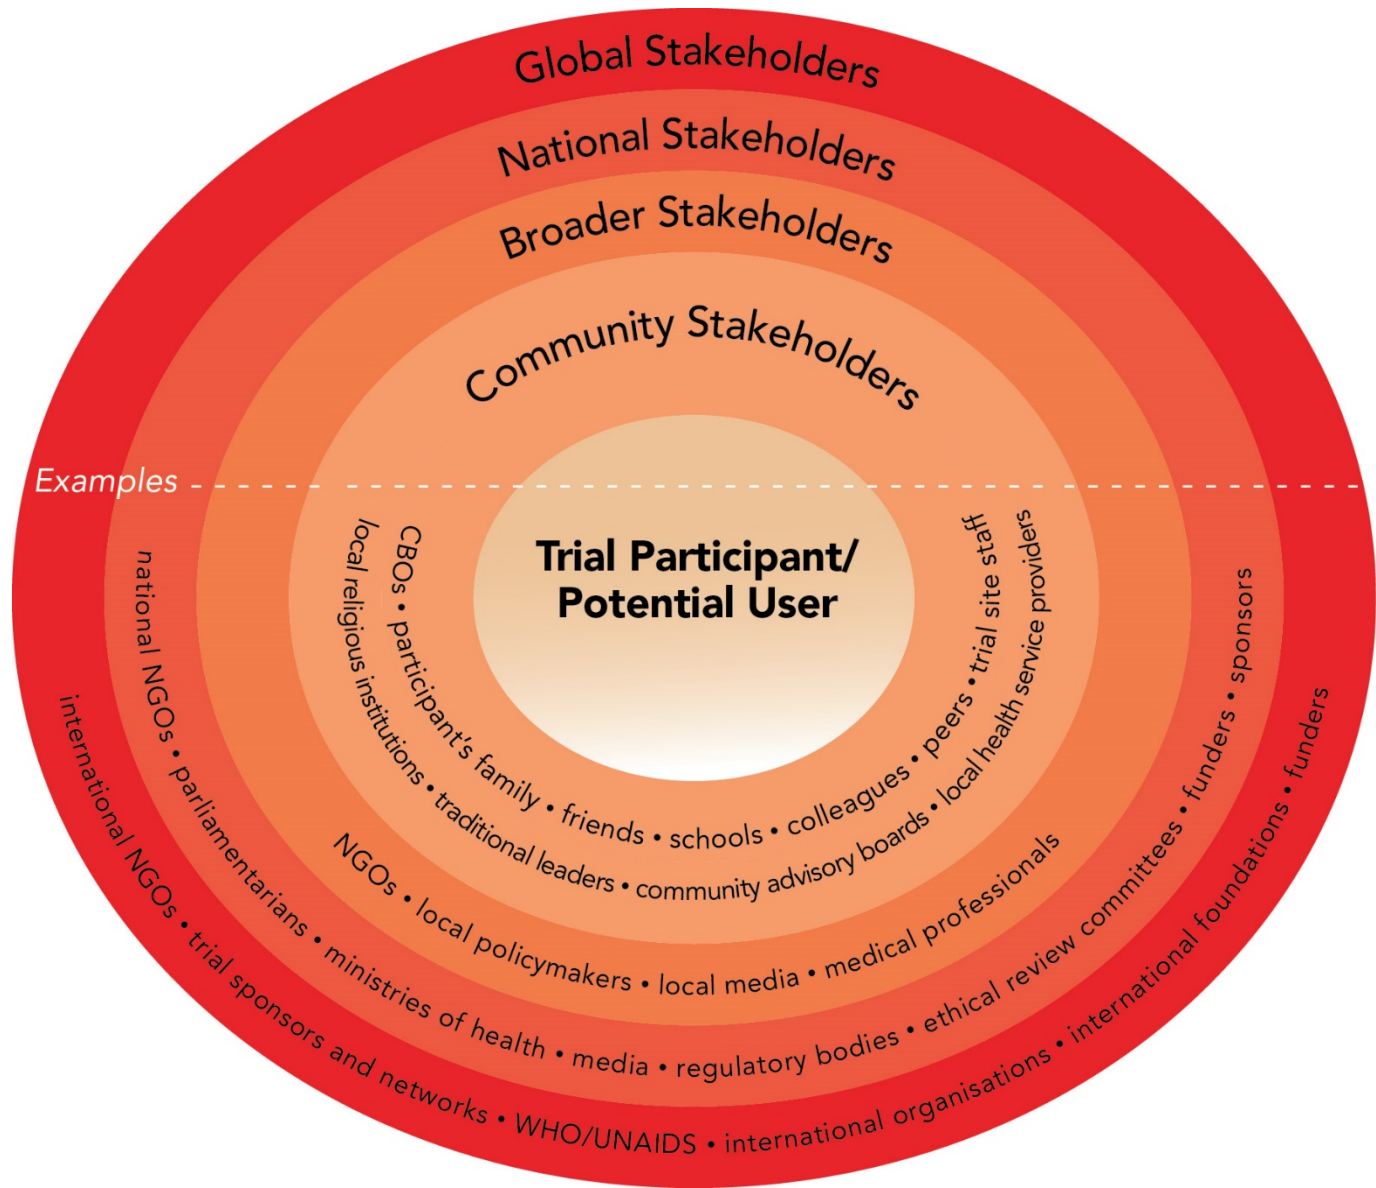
Global Stakeholders

National Stakeholders

Broader Stakeholders

Community Stakeholders

Examples

Trial Participant/ Potential User

CBOs • participant's family • friends • schools • colleagues • peers • trial site staff

local religious institutions • traditional leaders • community advisory boards • local health service providers

NGOs • local policymakers • local media • medical professionals

national NGOs • parliamentarians • ministries of health • media • regulatory bodies • ethical review committees • funders • sponsors

international NGOs • trial sponsors and networks • WHO/UNAIDS • international organisations • international foundations • funders